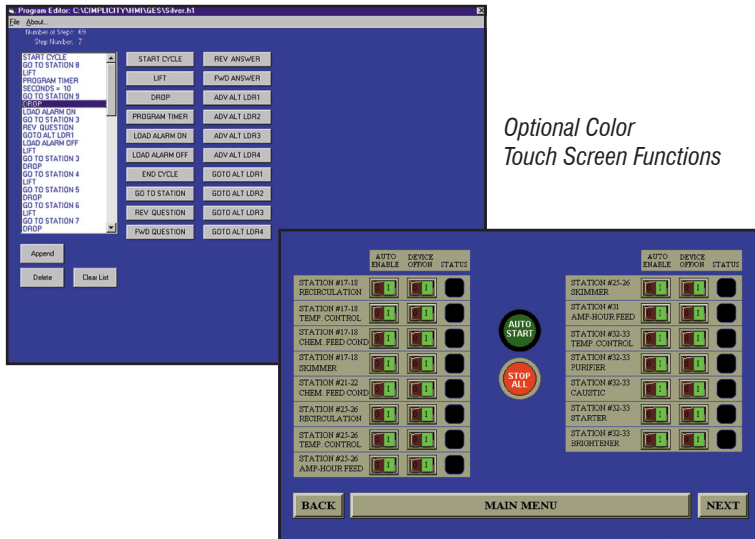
Program Editor: C:\CIMPLICITY\HMI\GES\Silver.h1

File About...

Number of Steps: 69
Step Number: 7

START CYCLE
GO TO STATION 8
LIFT
PROGRAM TIMER
SECONDS = 10
GO TO STATION 9
DROP
LOAD ALARM ON
GO TO STATION 3
REV QUESTION
GOTO ALT LDR1
LOAD ALARM OFF
LIFT
GO TO STATION 3
DROP
GO TO STATION 4
LIFT
GO TO STATION 5
DROP
GO TO STATION 6
LIFT
GO TO STATION 7
DROP

START CYCLE
LIFT
DROP
PROGRAM TIMER
LOAD ALARM ON
LOAD ALARM OFF
END CYCLE
GO TO STATION
REV QUESTION
FWD QUESTION

REV ANSWER
FWD ANSWER
ADV ALT LDR1
ADV ALT LDR2
ADV ALT LDR3
ADV ALT LDR4
GOTO ALT LDR1
GOTO ALT LDR2
GOTO ALT LDR3
GOTO ALT LDR4

Append
Delete
Clear List

Optional Color Touch Screen Functions

AUTO ENABLE
DEVICE OFF/ON
STATUS

STATION #17-18 RECIRCULATION
STATION #17-18 TEMP. CONTROL
STATION #17-18 CHEM. FEED COND
STATION #17-18 SKIMMER
STATION #21-22 CHEM. FEED COND
STATION #25-26 RECIRCULATION
STATION #25-26 TEMP. CONTROL
STATION #25-26 AMP-HOUR FEED

AUTO START
STOP ALL

AUTO ENABLE
DEVICE OFF/ON
STATUS

STATION #25-26 SKIMMER
STATION #31 AMP-HOUR FEED
STATION #32-33 TEMP. CONTROL
STATION #32-33 PURIFIER
STATION #32-33 CAUSTIC
STATION #32-33 STARTER
STATION #32-33 BRIGHTENER

BACK
MAIN MENU
NEXT